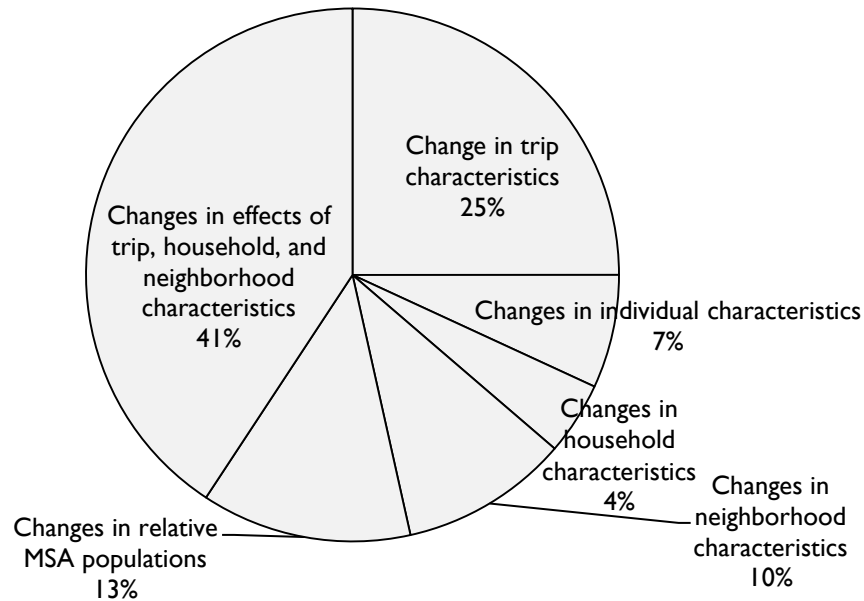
Change in trip characteristics
25%

Changes in individual characteristics
7%

Changes in household characteristics
4%

Changes in neighborhood characteristics
10%

Changes in relative MSA populations
13%

Changes in effects of trip, household, and neighborhood characteristics
41%